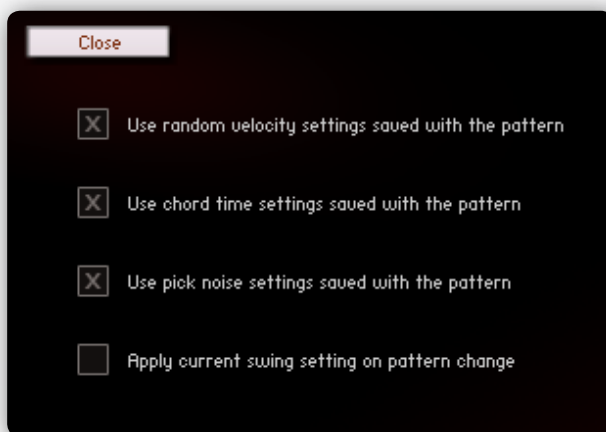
Close

X Use random velocity settings saved with the pattern

X Use chord time settings saved with the pattern

X Use pick noise settings saved with the pattern

Apply current swing setting on pattern change